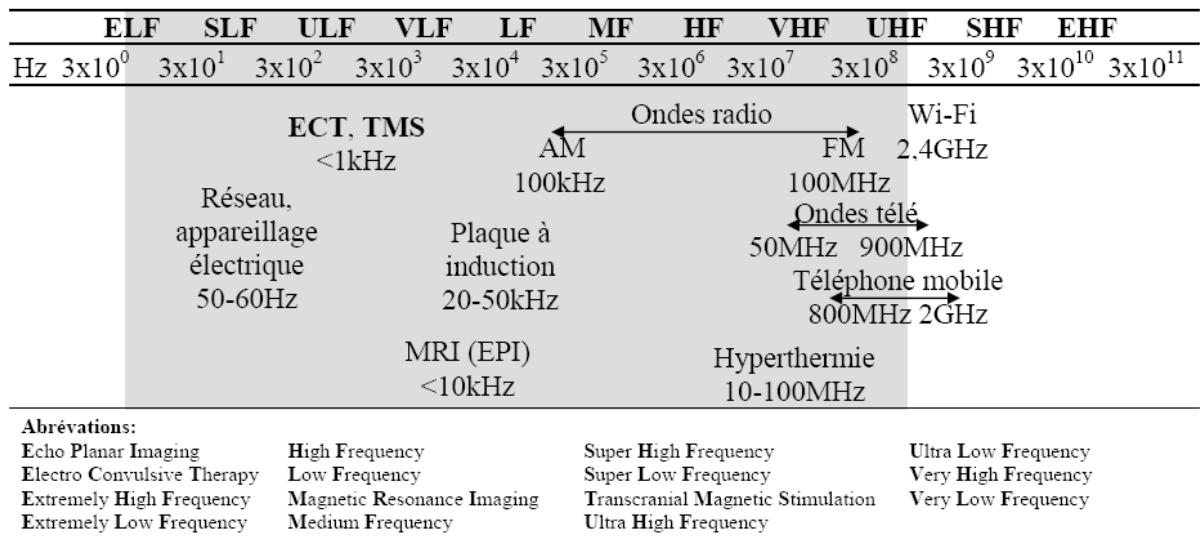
| | ELF | SLF | ULF | VLF | LF | MF | HF | VHF | UHF | SHF | EHF | |
|---|---|---|---|---|---|---|---|---|---|---|---|---|
| Hz | $3x10^0$ | $3x10^1$ | $3x10^2$ | $3x10^3$ | $3x10^4$ | $3x10^5$ | $3x10^6$ | $3x10^7$ | $3x10^8$ | $3x10^9$ | $3x10^{10}$ | $3x10^{11}$ |

ECT, TMS
<1kHz

Ondes radio

AM
100kHz

FM
100MHz

Wi-Fi
2,4GHz

Réseau, appareillage électrique
50-60Hz

Plaque à induction
20-50kHz

Ondes télé
50MHz 900MHz

Téléphone mobile
800MHz 2GHz

MRI (EPI)
<10kHz

Hyperthermie
10-100MHz

Abrévations:
Echo Planar Imaging
Electro Convulsive Therapy
Extremely High Frequency
Extremely Low Frequency

High Frequency
Low Frequency
Magnetic Resonance Imaging
Medium Frequency

Super High Frequency
Super Low Frequency
Transcranial Magnetic Stimulation
Ultra High Frequency

Ultra Low Frequency
Very High Frequency
Very Low Frequency